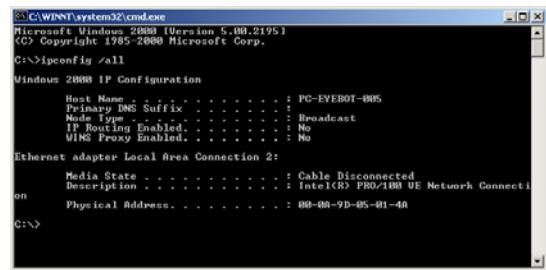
C:\WINNT\system32\cmd.exe

Microsoft Windows 2000 [Version 5.00.2195]
(C) Copyright 1985-2000 Microsoft Corp.

C:\>ipconfig /all

Windows 2000 IP Configuration

Host Name . . . . . . . . . . . . : PC-EYEBOT-005
Primary DNS Suffix . . . . . . . :
Node Type . . . . . . . . . . . . : Broadcast
IP Routing Enabled. . . . . . . . : No
WINS Proxy Enabled. . . . . . . . : No

Ethernet adapter Local Area Connection 2:

Media State . . . . . . . . . . . : Cable Disconnected
Description . . . . . . . . . . . : Intel(R) PRO/100 VE Network Connection
Physical Address. . . . . . . . . : 00-0A-9D-05-01-4A

C:\>